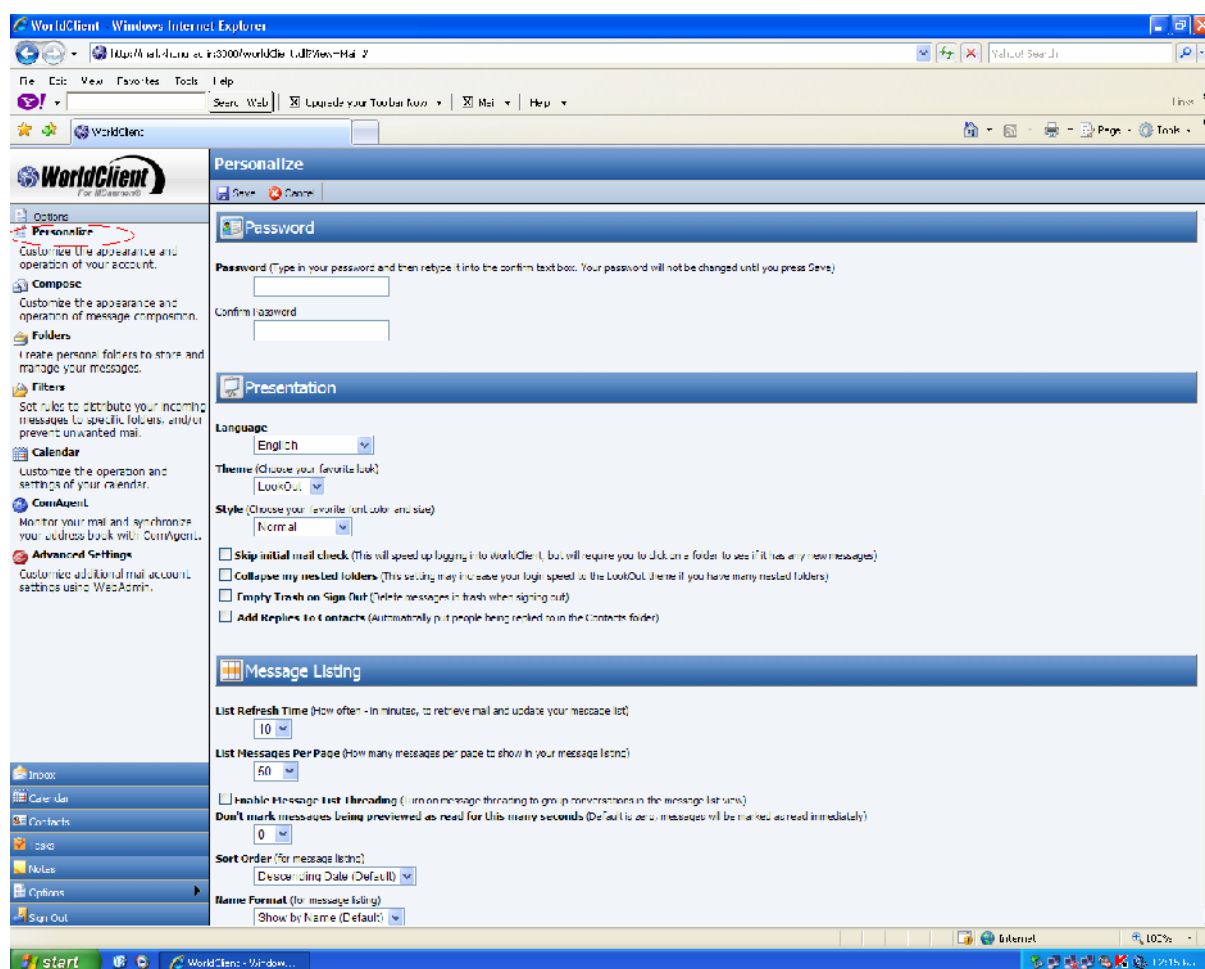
WorldClient - Windows Internet Explorer

http://mail.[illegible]:3000/worldclient.dll?View=Main

Yahoo! Search

File Edit View Favorites Tools Help

Y! Search Web | Upgrade your Toolbar Now | Mail | Help

Links

WorldClient

Page Tools

WorldClient For MDaemon®

Options

Personalize
Customize the appearance and operation of your account.

Compose
Customize the appearance and operation of message composition.

Folders
Create personal folders to store and manage your messages.

Filters
Set rules to distribute your incoming messages to specific folders, and/or prevent unwanted mail.

Calendar
Customize the operation and settings of your calendar.

ComAgent
Monitor your mail and synchronize your address book with ComAgent.

Advanced Settings
Customize additional mail account settings using WebAdmin.

Inbox
Calendar
Contacts
Tasks
Notes
Options
Sign Out

Personalize

Save Cancel

Password

Password (Type in your password and then retype it into the confirm text box. Your password will not be changed until you press Save)

Confirm Password

Presentation

Language
English

Theme (Choose your favorite look)
LookOut

Style (Choose your favorite font color and size)
Normal

Skip initial mail check (This will speed up logging into WorldClient, but will require you to click on a folder to see if it has any new messages)

Collapse my nested folders (This setting may increase your login speed to the LookOut theme if you have many nested folders)

Empty Trash on Sign Out (Delete messages in trash when signing out)

Add Replies to Contacts (Automatically put people being replied to in the Contacts folder)

Message Listing

List Refresh Time (How often - in minutes, to retrieve mail and update your message list)
10

List Messages Per Page (How many messages per page to show in your message listing)
50

Enable Message List Threading (Turn on message threading to group conversations in the message list view)

Don't mark messages being previewed as read for this many seconds (Default is zero, messages will be marked as read immediately)
0

Sort Order (for message listing)
Descending Date (Default)

Name Format (for message listing)
Show by Name (Default)

Internet
100%

start
WorldClient - Window...
12:15 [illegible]